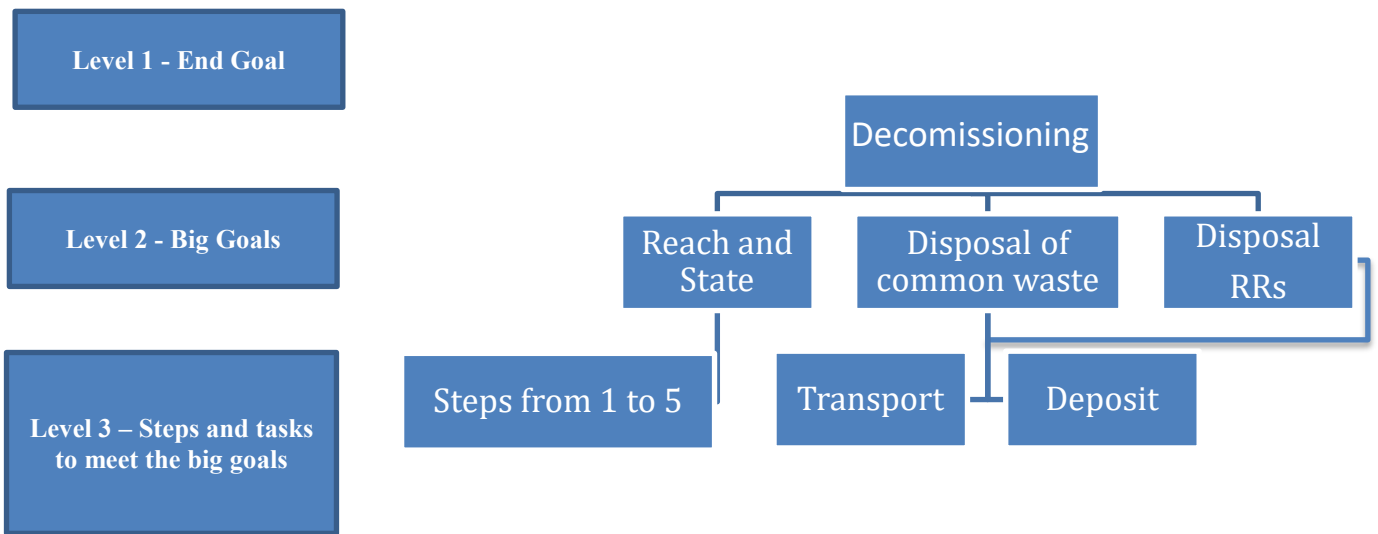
Level 1 - End Goal

Level 2 - Big Goals

Level 3 – Steps and tasks to meet the big goals

Decomissioning

Reach and State

Disposal of common waste

Disposal RRs

Steps from 1 to 5

Transport

Deposit